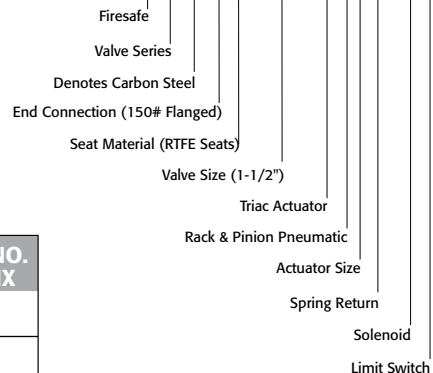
Firesafe

Valve Series

Denotes Carbon Steel

End Connection (150# Flanged)

Seat Material (RTFE Seats)

Valve Size (1-1/2")

Triac Actuator

Rack & Pinion Pneumatic

Actuator Size

Spring Return

Solenoid

Limit Switch

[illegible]O.
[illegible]X